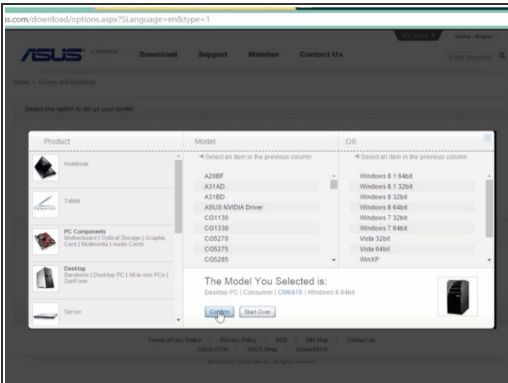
s.com/download/options.aspx?SLanguage=en&type=1

ASUS Download Support Member Contact Us

Home > Drivers and Download

Select one option to tell us your model

Product

Notebook

Tablet

PC Components
Motherboard | Optical Storage | Graphic Card | Multimedia | Audio Cards

Desktop
Barebone | Desktop PC | All-in-one PCs | ZenFone

Server

Model

◄ Select an item in the previous column

A20BF
A31AD
A31BD
ASUS NVIDIA Driver
CG1130
CG1330
CG5270
CG5275
CG5285

OS

◄ Select an item in the previous column

Windows 8.1 64bit
Windows 8.1 32bit
Windows 8 32bit
Windows 8 64bit
Windows 7 32bit
Windows 7 64bit
Vista 32bit
Vista 64bit
WinXP

The Model You Selected is:
Desktop PC | Consumer | CM6870 | Windows 8 64bit

Confirm Start Over

Terms of Use Notice Privacy Policy RSS Site Map Contact us
ASUS.COM ASUS Shop GreenASUS